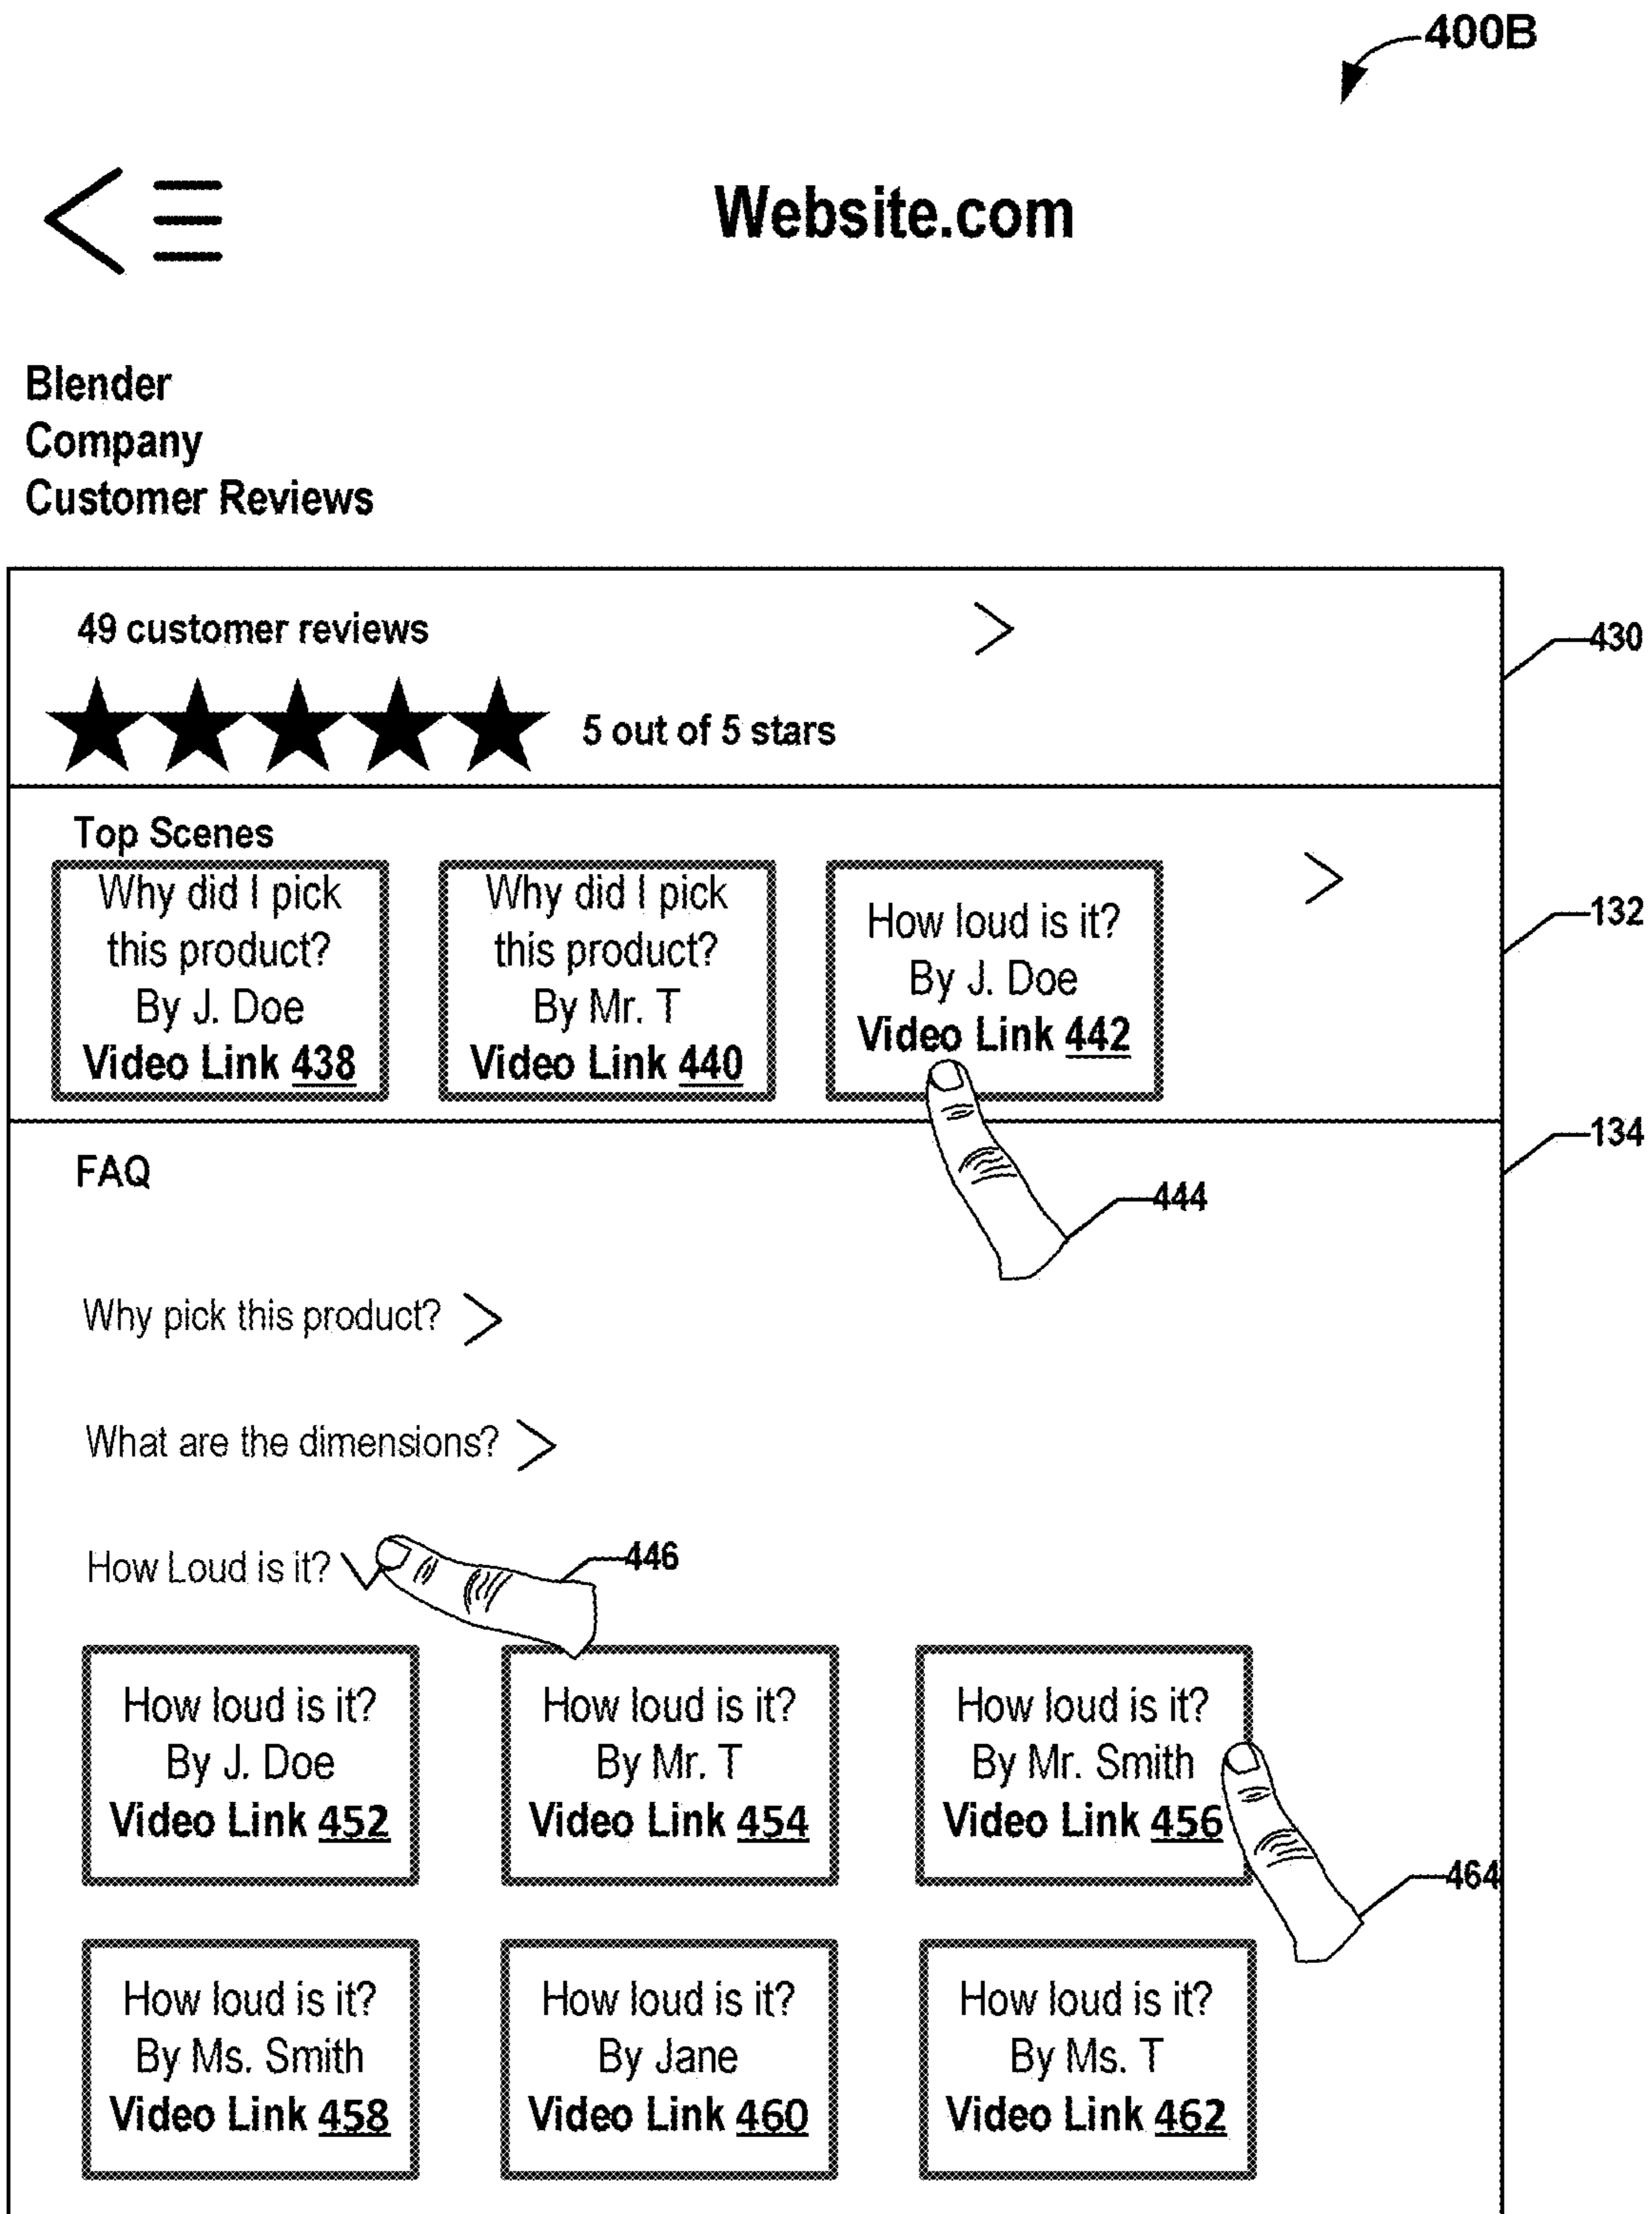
400B

Website.com

Blender
Company
Customer Reviews

49 customer reviews

5 out of 5 stars

430

Top Scenes

Why did I pick this product? By J. Doe Video Link 438

Why did I pick this product? By Mr. T Video Link 440

How loud is it? By J. Doe Video Link 442

132

134

FAQ

444

Why pick this product?

What are the dimensions?

How Loud is it?

446

How loud is it? By J. Doe Video Link 452

How loud is it? By Mr. T Video Link 454

How loud is it? By Mr. Smith Video Link 456

464

How loud is it? By Ms. Smith Video Link 458

How loud is it? By Jane Video Link 460

How loud is it? By Ms. T Video Link 462